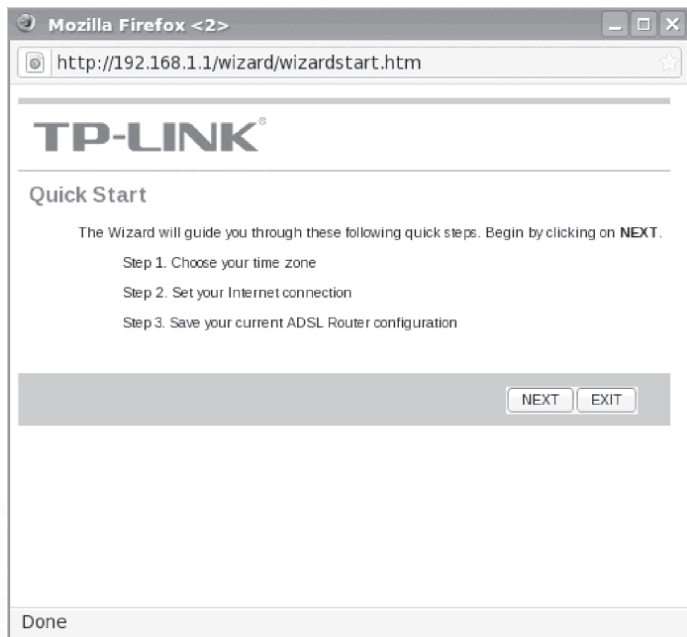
Mozilla Firefox <2>

http://192.168.1.1/wizard/wizardstart.htm

TP-LINK®

Quick Start

The Wizard will guide you through these following quick steps. Begin by clicking on **NEXT**.

Step 1. Choose your time zone

Step 2. Set your Internet connection

Step 3. Save your current ADSL Router configuration

NEXT EXIT

Done